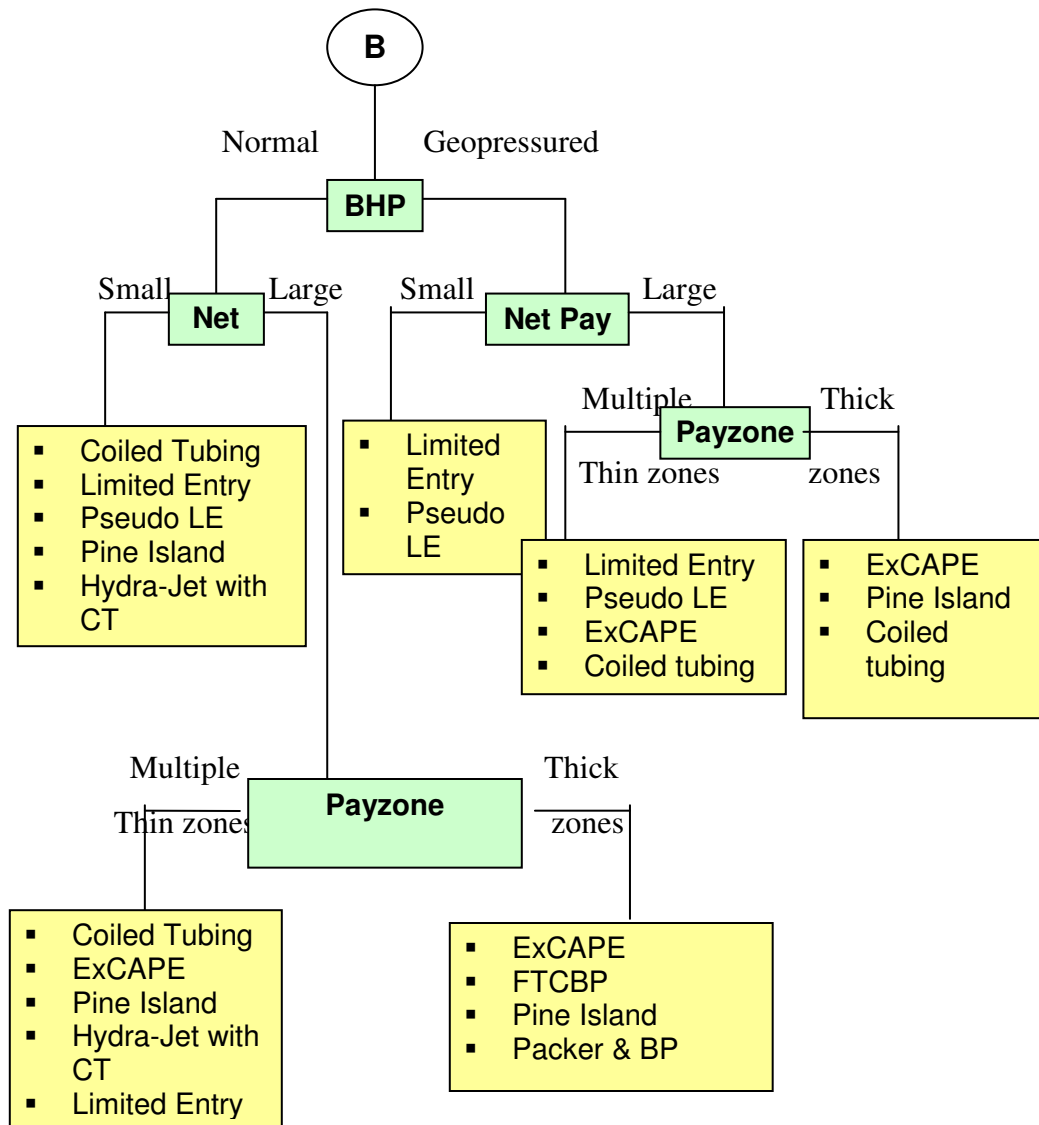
B

Normal Geopressured

BHP

Small Net Large

Small Net Pay Large

- Coiled Tubing
- Limited Entry
- Pseudo LE
- Pine Island
- Hydra-Jet with CT

- Limited Entry
- Pseudo LE

Multiple Thin zones Payzone Thick zones

- Limited Entry
- Pseudo LE
- ExCAPE
- Coiled tubing

- ExCAPE
- Pine Island
- Coiled tubing

Multiple Thin zones Payzone Thick zones

- Coiled Tubing
- ExCAPE
- Pine Island
- Hydra-Jet with CT
- Limited Entry

- ExCAPE
- FTCBP
- Pine Island
- Packer & BP